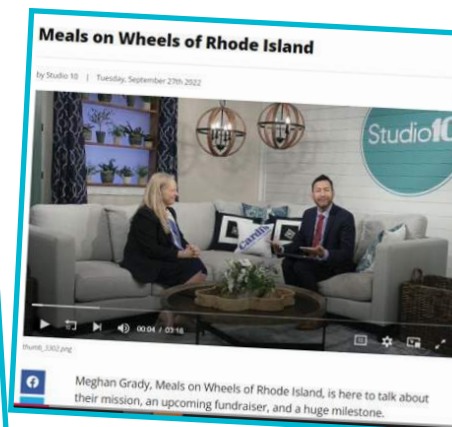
Meals on Wheels of Rhode Island

by Studio 10 | Tuesday, September 27th 2022

Studio10

00:04 / 03:16

thumb_3302.png

Meghan Grady, Meals on Wheels of Rhode Island, is here to talk about their mission, an upcoming fundraiser, and a huge milestone.